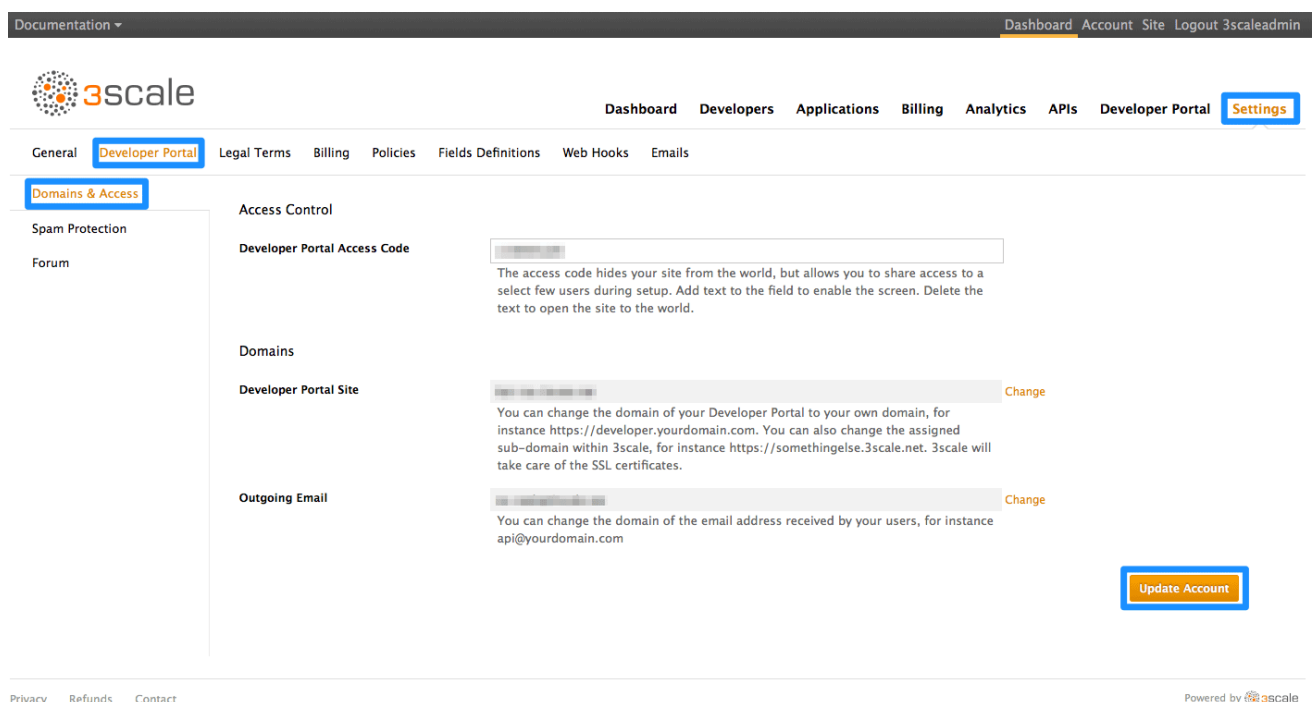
Documentation ▾

Dashboard Account Site Logout 3scaleadmin

3scale

Dashboard Developers Applications Billing Analytics APIs Developer Portal Settings

General Developer Portal Legal Terms Billing Policies Fields Definitions Web Hooks Emails

Domains & Access

Spam Protection

Forum

Access Control

Developer Portal Access Code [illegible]

The access code hides your site from the world, but allows you to share access to a select few users during setup. Add text to the field to enable the screen. Delete the text to open the site to the world.

Domains

Developer Portal Site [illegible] Change

You can change the domain of your Developer Portal to your own domain, for instance https://developer.yourdomain.com. You can also change the assigned sub-domain within 3scale, for instance https://somethingelse.3scale.net. 3scale will take care of the SSL certificates.

Outgoing Email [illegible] Change

You can change the domain of the email address received by your users, for instance api@yourdomain.com

Update Account

Privacy Refunds Contact

Powered by 3scale